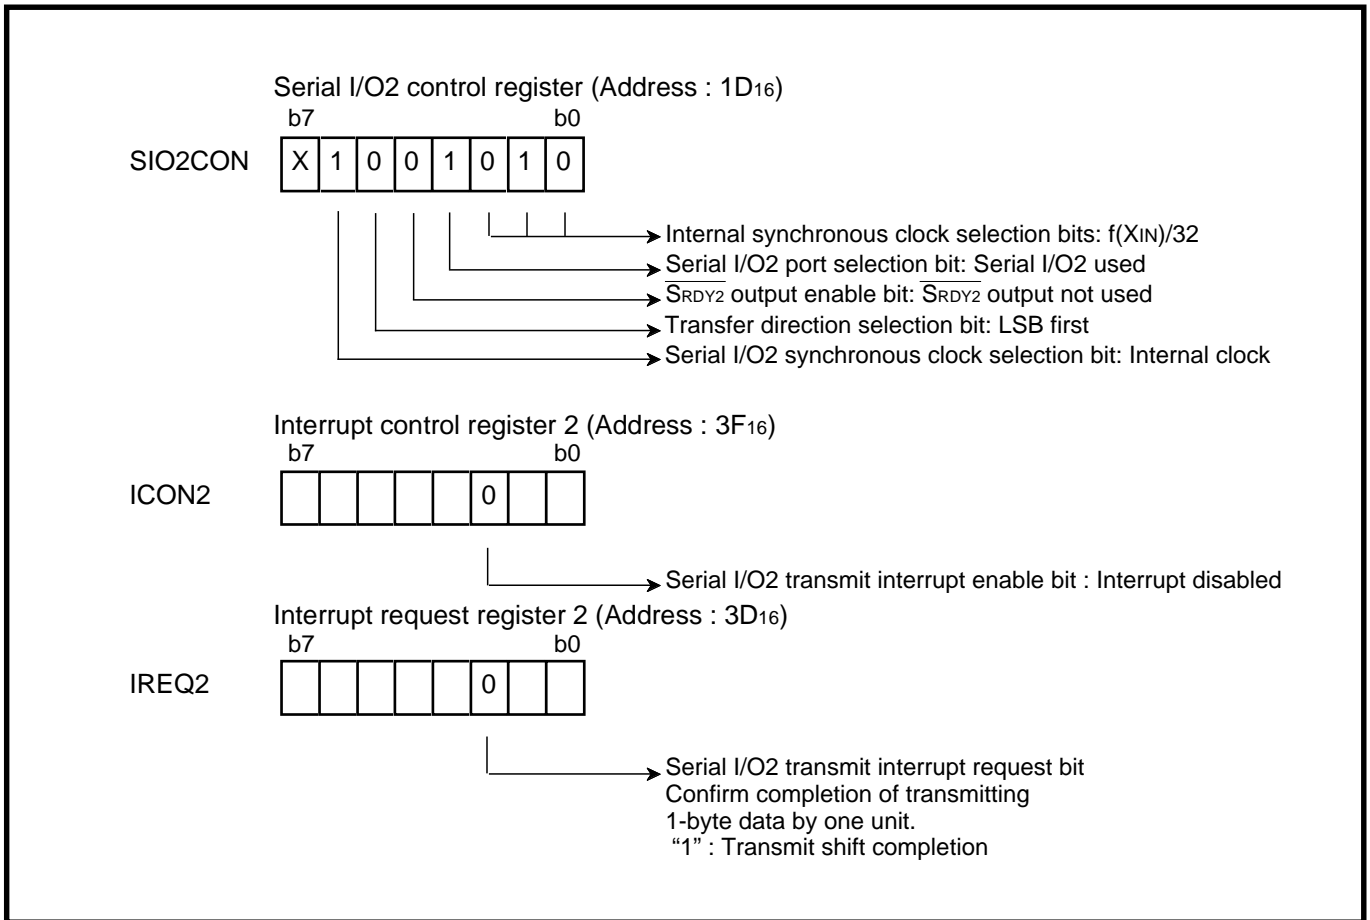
Serial I/O2 control register (Address : $1D_{16}$)

b7 b0

SIO2CON

| X | 1 | 0 | 0 | 1 | 0 | 1 | 0 |
|---|---|---|---|---|---|---|---|

Internal synchronous clock selection bits: $f(X_{IN})/32$

Serial I/O2 port selection bit: Serial I/O2 used

$\overline{S_{RDY2}}$ output enable bit: $\overline{S_{RDY2}}$ output not used

Transfer direction selection bit: LSB first

Serial I/O2 synchronous clock selection bit: Internal clock

Interrupt control register 2 (Address : $3F_{16}$)

b7 b0

ICON2

| | | | | | 0 | | |
|---|---|---|---|---|---|---|---|

Serial I/O2 transmit interrupt enable bit : Interrupt disabled

Interrupt request register 2 (Address : $3D_{16}$)

b7 b0

IREQ2

| | | | | | 0 | | |
|---|---|---|---|---|---|---|---|

Serial I/O2 transmit interrupt request bit
Confirm completion of transmitting 1-byte data by one unit.
"1" : Transmit shift completion